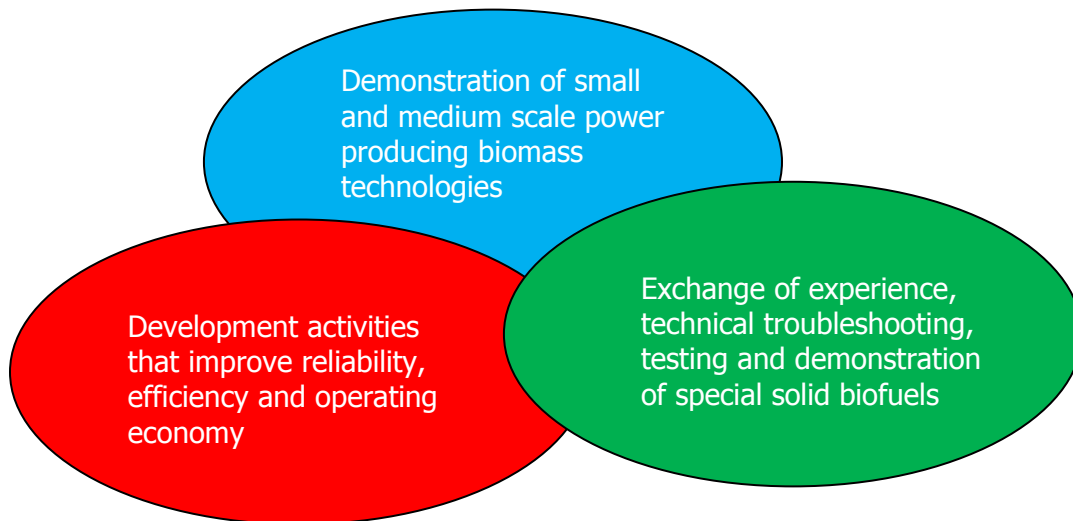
Demonstration of small and medium scale power producing biomass technologies

Development activities that improve reliability, efficiency and operating economy

Exchange of experience, technical troubleshooting, testing and demonstration of special solid biofuels